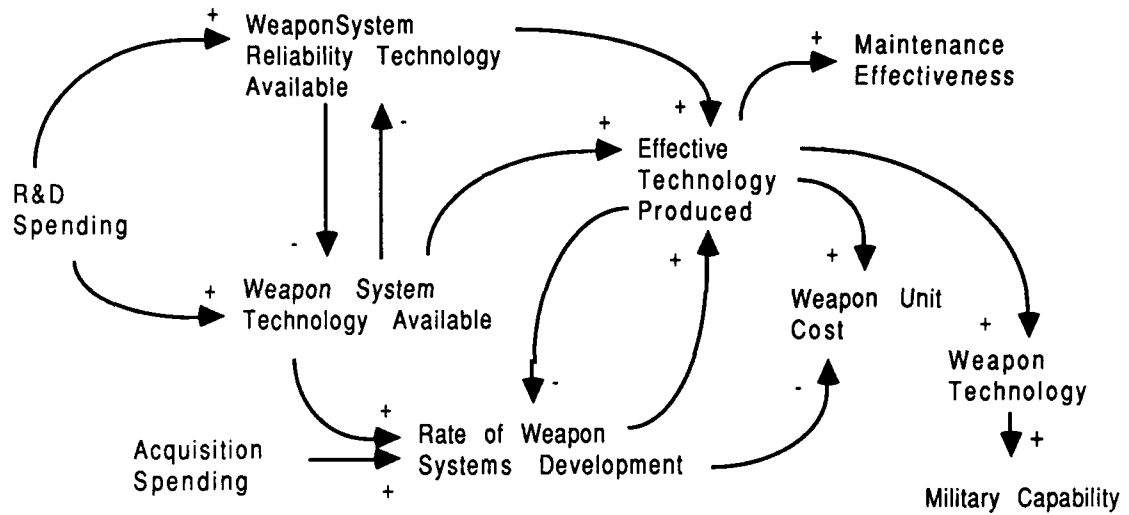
+ WeaponSystem Reliability Technology Available

+ Maintenance Effectiveness

-

+

+ Effective Technology Produced

R&D Spending

-

+

+ Weapon System Technology Available

+ Weapon Unit Cost

+ Weapon Technology

-

+

Acquisition Spending

Rate of Weapon Systems Development

-

+

+

Military Capability